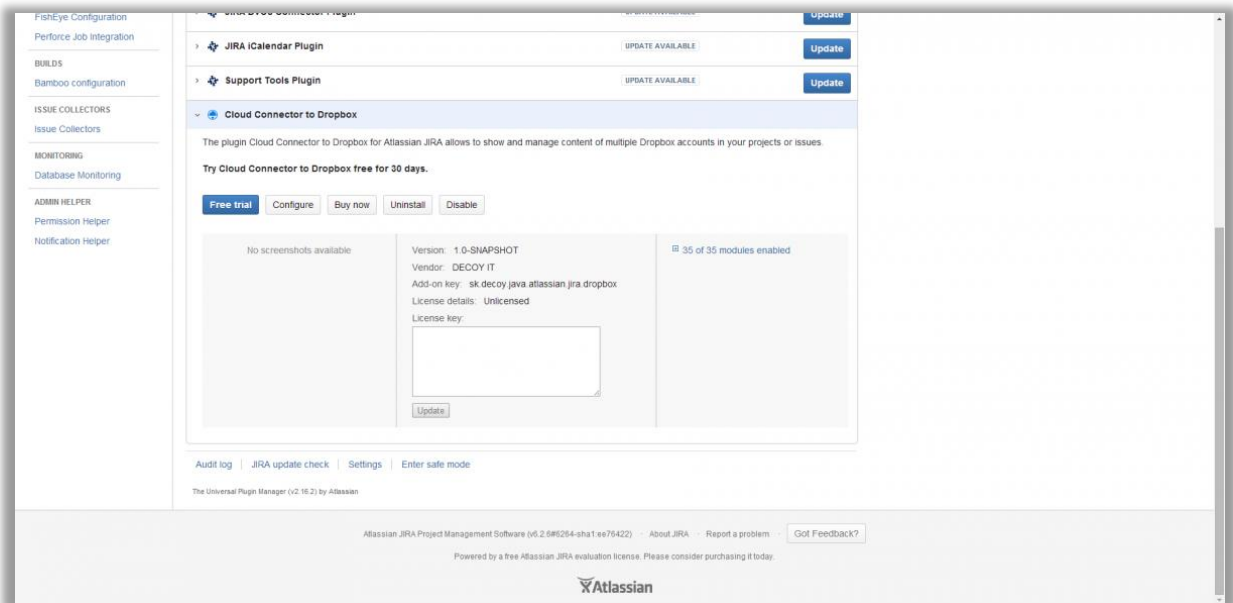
FishEye Configuration
Perforce Job Integration
BUILDS
Bamboo configuration
ISSUE COLLECTORS
Issue Collectors
MONITORING
Database Monitoring
ADMIN HELPER
Permission Helper
Notification Helper

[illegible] Update

JIRA iCalendar Plugin UPDATE AVAILABLE Update

Support Tools Plugin UPDATE AVAILABLE Update

Cloud Connector to Dropbox

The plugin Cloud Connector to Dropbox for Atlassian JIRA allows to show and manage content of multiple Dropbox accounts in your projects or issues.

Try Cloud Connector to Dropbox free for 30 days.

Free trial Configure Buy now Uninstall Disable

No screenshots available

Version: 1.0-SNAPSHOT
Vendor: DECOY IT
Add-on key: sk.decoy.java.atlassian.jira.dropbox
License details: Unlicensed
License key:

Update

35 of 35 modules enabled

Audit log | JIRA update check | Settings | Enter safe mode

The Universal Plugin Manager (v2.16.2) by Atlassian

Atlassian JIRA Project Management Software (v6.2.6#6264-sha1:ee76422) · About JIRA · Report a problem Got Feedback?

Powered by a free Atlassian JIRA evaluation license. Please consider purchasing it today.

Atlassian